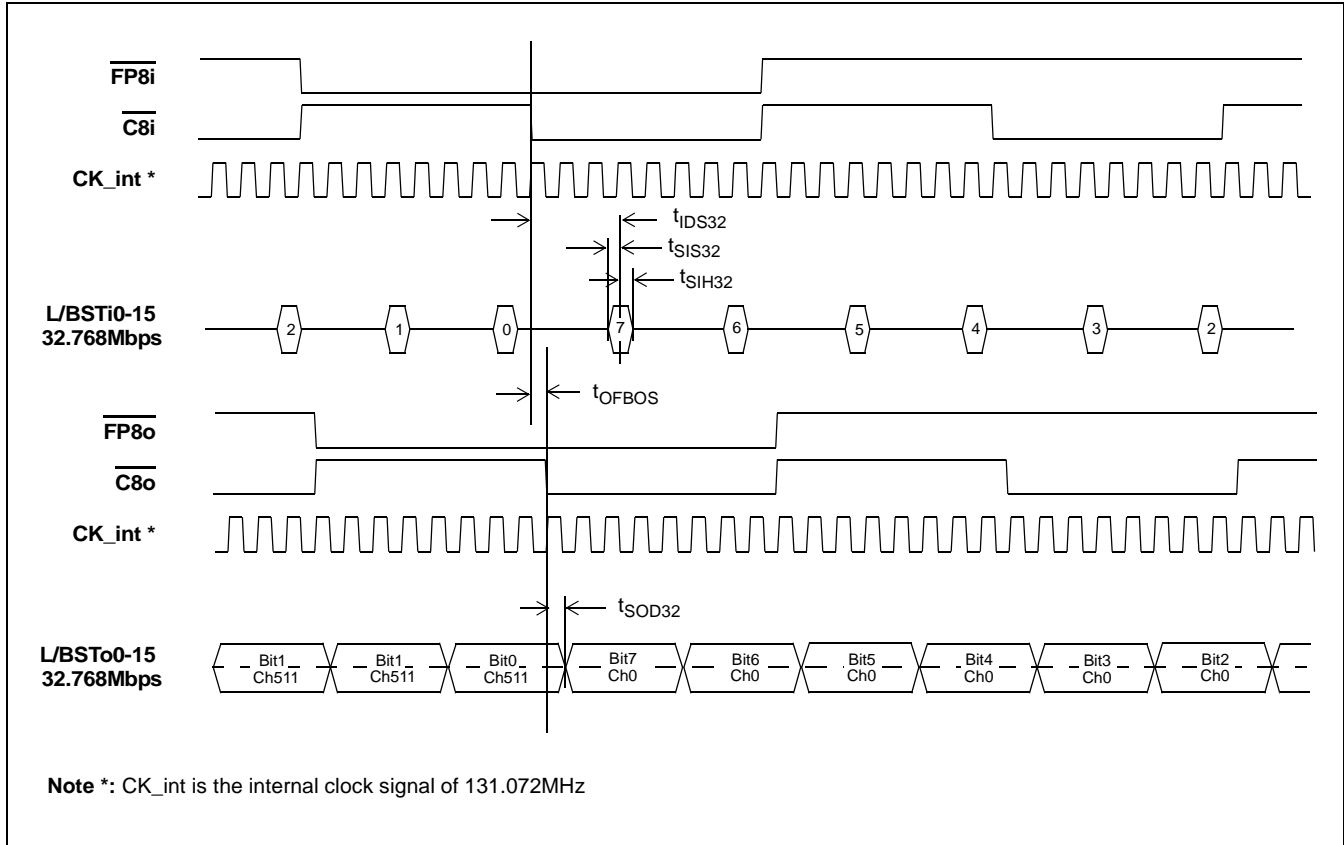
$\overline{\text{FP8i}}$

$\overline{\text{C8i}}$

CK_int *

$t_{IDS32}$

$t_{SIS32}$

$t_{SIH32}$

L/BSTi0-15
32.768Mbps

2 1 0 7 6 5 4 3 2

$t_{OFBOS}$

$\overline{\text{FP8o}}$

$\overline{\text{C8o}}$

CK_int *

$t_{SOD32}$

L/BSTo0-15
32.768Mbps

Bit1 Ch511 | Bit1 Ch511 | Bit0 Ch511 | Bit7 Ch0 | Bit6 Ch0 | Bit5 Ch0 | Bit4 Ch0 | Bit3 Ch0 | Bit2 Ch0

**Note *:** CK_int is the internal clock signal of 131.072MHz